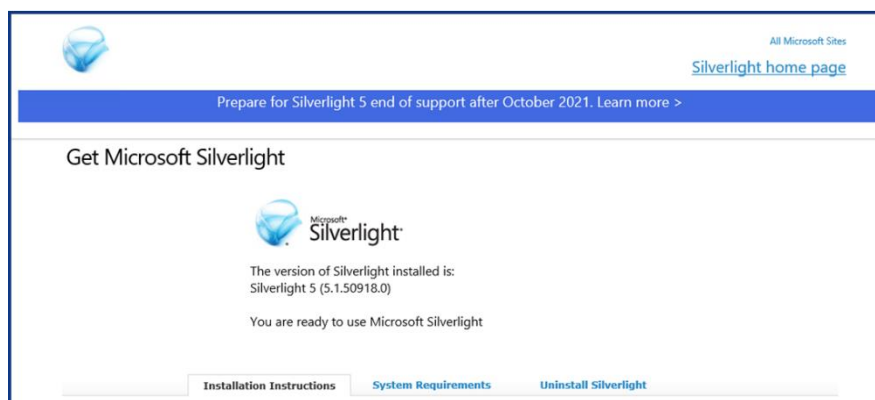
All Microsoft Sites

Silverlight home page

Prepare for Silverlight 5 end of support after October 2021. Learn more >

Get Microsoft Silverlight

Microsoft® Silverlight®

The version of Silverlight installed is:
Silverlight 5 (5.1.50918.0)

You are ready to use Microsoft Silverlight

Installation Instructions | System Requirements | Uninstall Silverlight